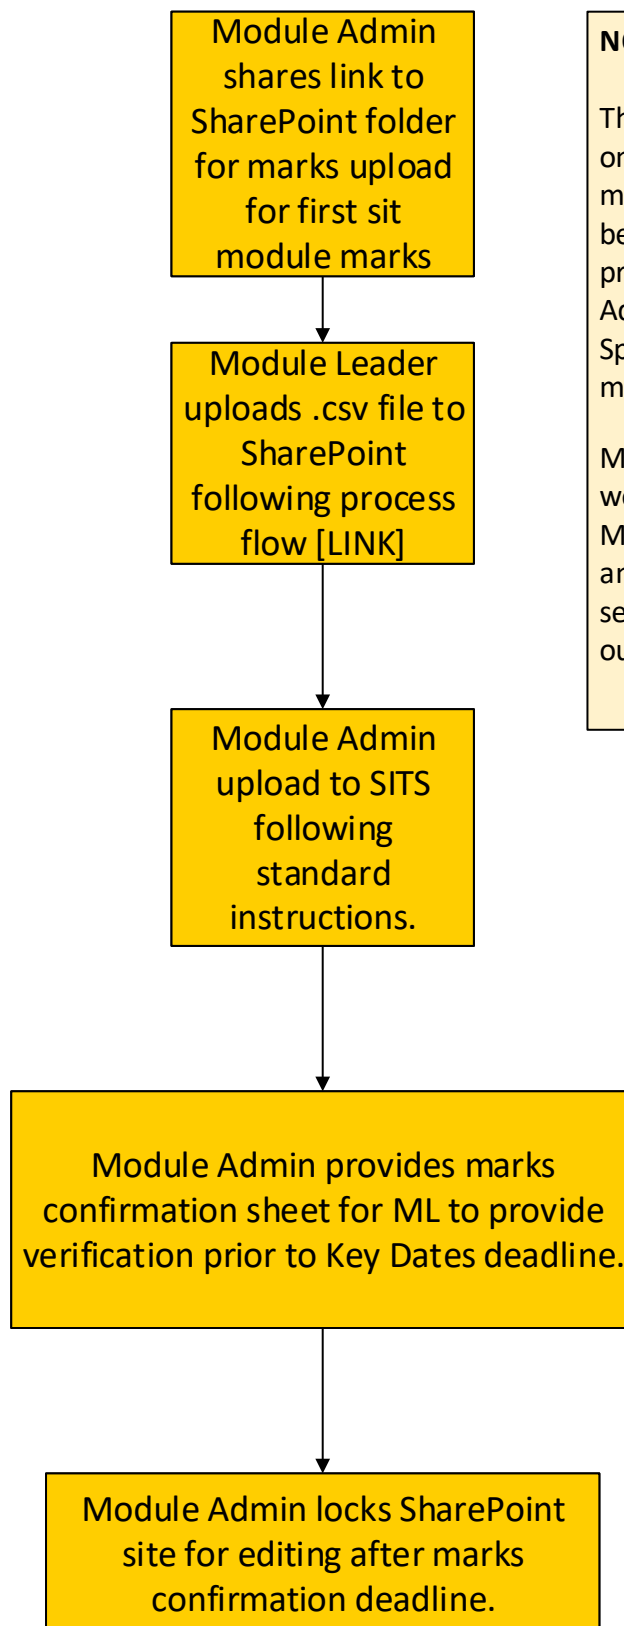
Module Admin shares link to SharePoint folder for marks upload for first sit module marks

Module Leader uploads .csv file to SharePoint following process flow [LINK]

Module Admin upload to SITS following standard instructions.

Module Admin provides marks confirmation sheet for ML to provide verification prior to Key Dates deadline.

Module Admin locks SharePoint site for editing after marks confirmation deadline.

N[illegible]

Th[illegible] or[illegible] m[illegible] be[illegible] pr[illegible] Ac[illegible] Sp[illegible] m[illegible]

M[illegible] w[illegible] M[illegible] ar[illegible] se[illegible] ou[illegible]